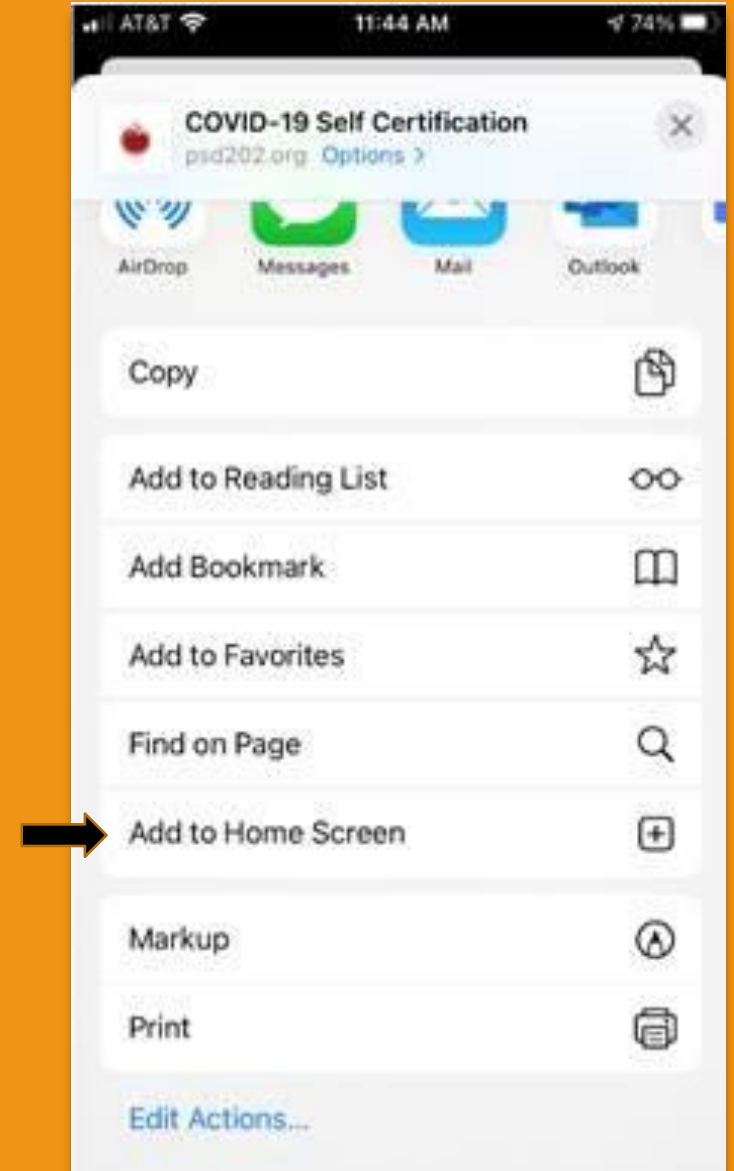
AT&T 11:44 AM 74%

COVID-19 Self Certification
psd202.org Options >

AirDrop
Messages
Mail
Outlook

Copy

Add to Reading List

Add Bookmark

Add to Favorites

Find on Page

Add to Home Screen

Markup

Print

Edit Actions...